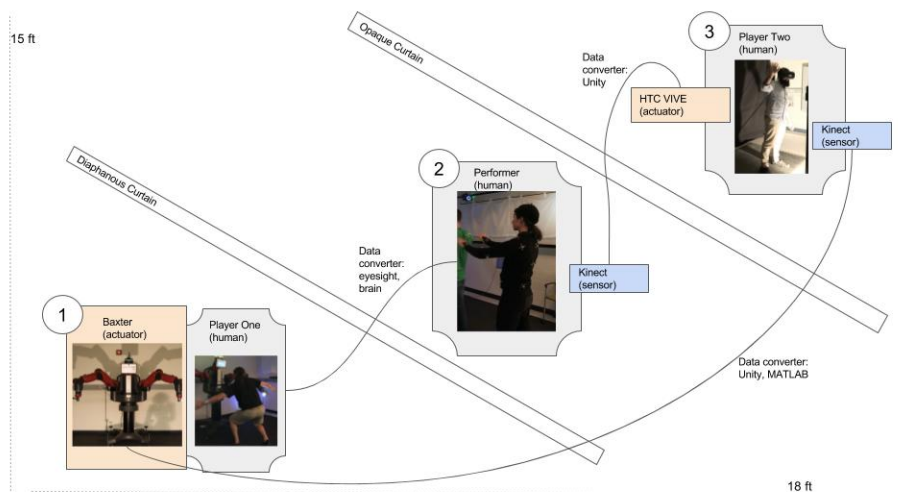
15 ft

Opaque Curtain

3

Player Two (human)

Data converter: Unity

HTC VIVE (actuator)

Kinect (sensor)

Diaphanous Curtain

2

Performer (human)

Data converter: eyesight, brain

Kinect (sensor)

1

Baxter (actuator)

Player One (human)

Data converter: Unity, MATLAB

18 ft